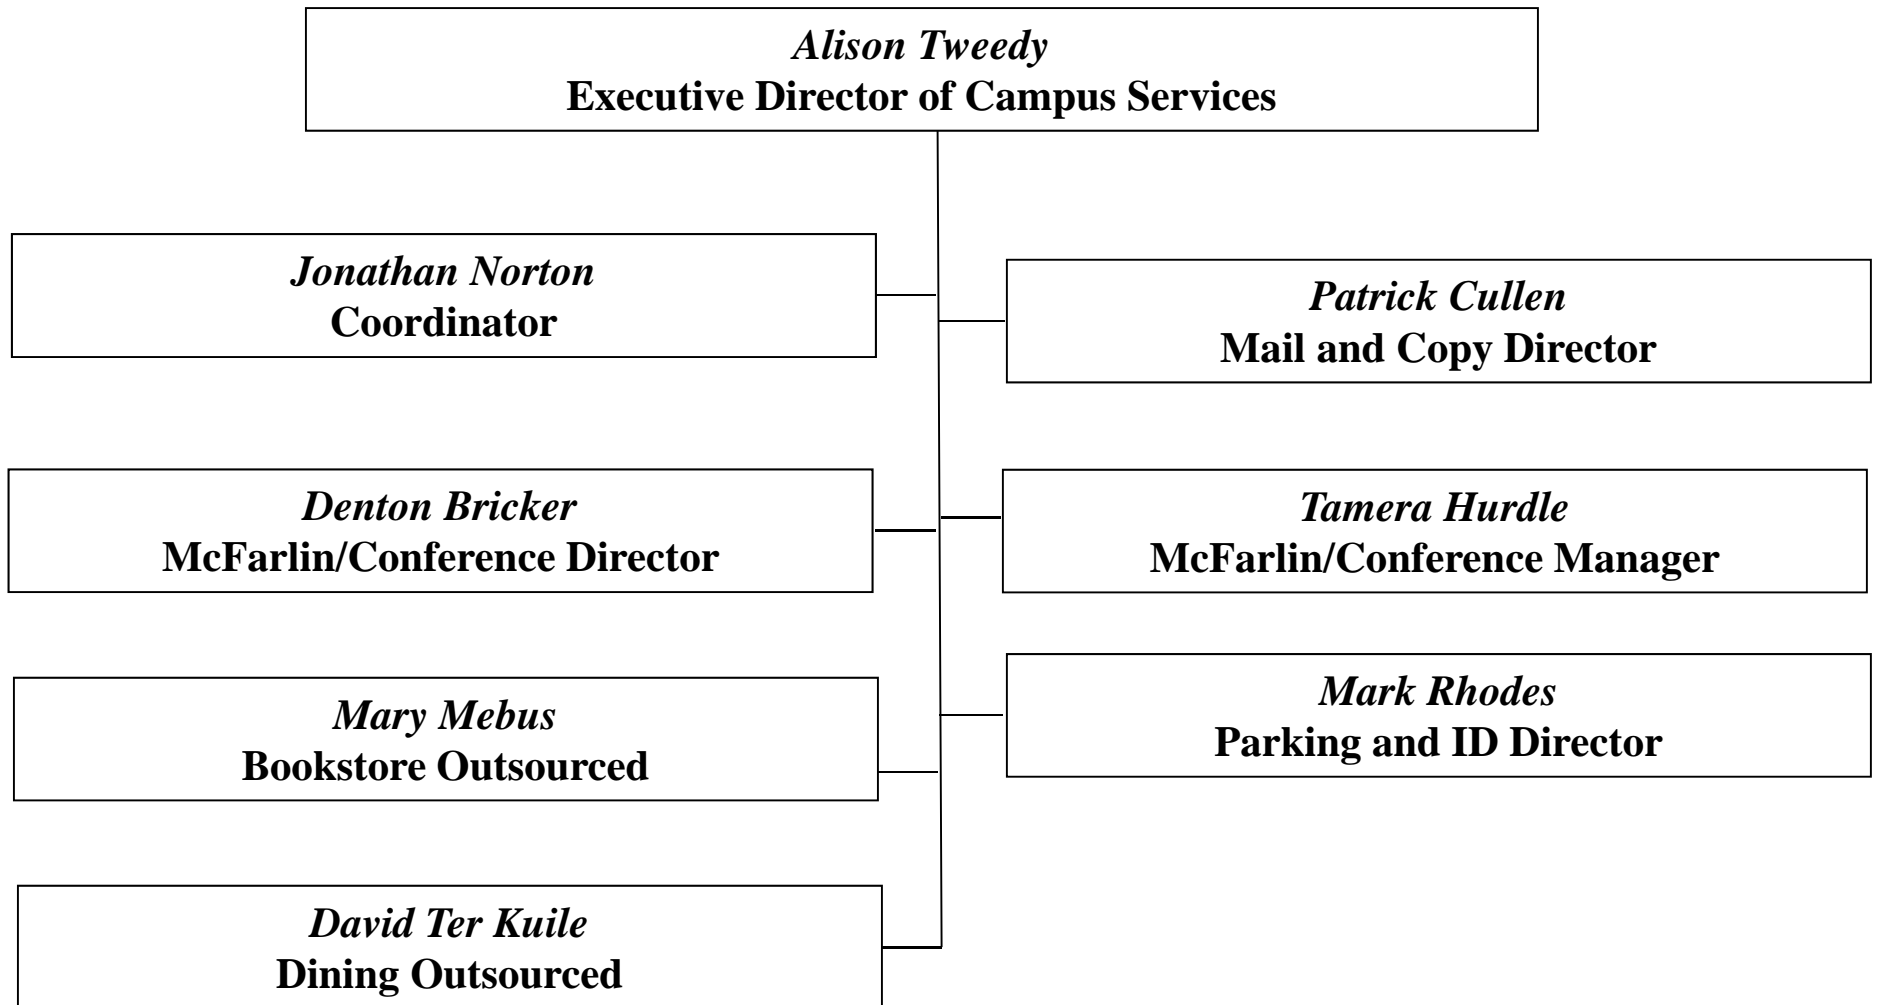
*Alison Tweedy*
**Executive Director of Campus Services**

*Jonathan Norton*
**Coordinator**

*Patrick Cullen*
**Mail and Copy Director**

*Denton Bricker*
**McFarlin/Conference Director**

*Tamera Hurdle*
**McFarlin/Conference Manager**

*Mary Mebus*
**Bookstore Outsourced**

*Mark Rhodes*
**Parking and ID Director**

*David Ter Kuile*
**Dining Outsourced**